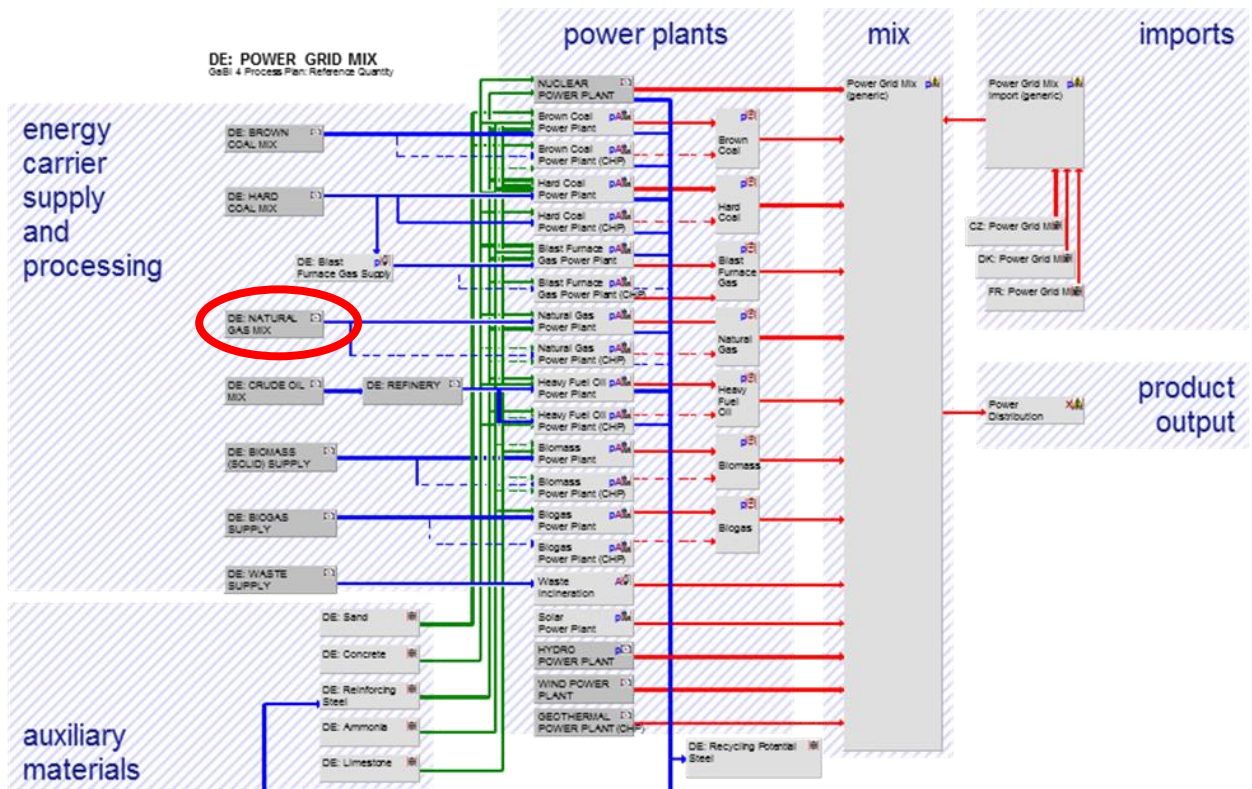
power plants

mix

imports

DE: POWER GRID MIX
GaBi 4 Process Plan: Reference Quantity

energy carrier supply and processing

DE: BROWN COAL MIX

DE: HARD COAL MIX

DE: Blast Furnace Gas Supply

DE: NATURAL GAS MIX

DE: CRUDE OIL MIX

DE: REFINERY

DE: BIOMASS (SOLID) SUPPLY

DE: BIOGAS SUPPLY

DE: WASTE SUPPLY

NUCLEAR POWER PLANT

Brown Coal Power Plant

Brown Coal Power Plant (CHP)

Hard Coal Power Plant

Hard Coal Power Plant (CHP)

Blast Furnace Gas Power Plant

Blast Furnace Gas Power Plant (CHP)

Natural Gas Power Plant

Natural Gas Power Plant (CHP)

Heavy Fuel Oil Power Plant

Heavy Fuel Oil Power Plant (CHP)

Biomass Power Plant

Biomass Power Plant (CHP)

Biogas Power Plant

Biogas Power Plant (CHP)

Waste Incineration

Solar Power Plant

HYDRO POWER PLANT

WIND POWER PLANT

GEOTHERMAL POWER PLANT (CHP)

Brown Coal

Hard Coal

Blast Furnace Gas

Natural Gas

Heavy Fuel Oil

Biomass

Biogas

Power Grid Mix (generic)

Power Grid Mix Import (generic)

CZ: Power Grid Mix

DK: Power Grid Mix

FR: Power Grid Mix

Power Distribution

product output

DE: Sand

DE: Concrete

DE: Reinforcing Steel

DE: Ammonia

DE: Limestone

DE: Recycling Potential Steel

auxiliary materials